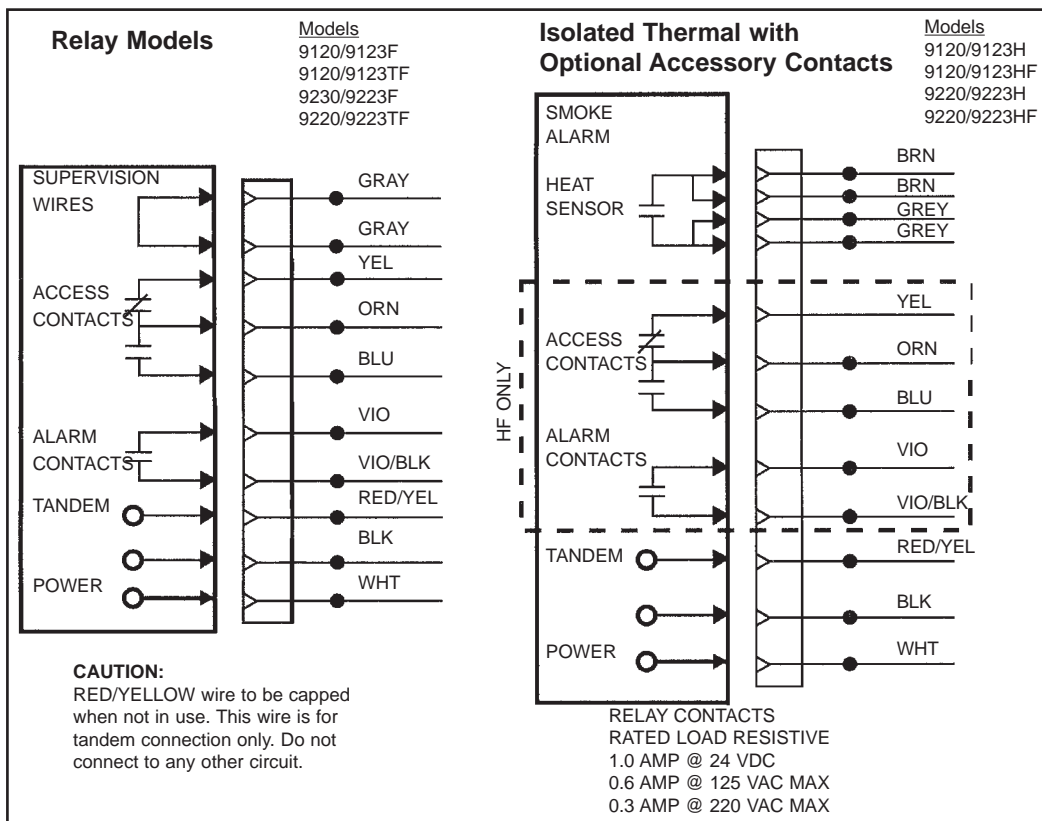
Relay Models

Models
9120/9123F
9120/9123TF
9230/9223F
9220/9223TF

SUPERVISION WIRES
ACCESS CONTACTS
ALARM CONTACTS
TANDEM
POWER

GRAY
GRAY
YEL
ORN
BLU
VIO
VIO/BLK
RED/YEL
BLK
WHT

CAUTION:
RED/YELLOW wire to be capped when not in use. This wire is for tandem connection only. Do not connect to any other circuit.

Isolated Thermal with Optional Accessory Contacts

Models
9120/9123H
9120/9123HF
9220/9223H
9220/9223HF

SMOKE ALARM
HEAT SENSOR
HF ONLY
ACCESS CONTACTS
ALARM CONTACTS
TANDEM
POWER

BRN
BRN
GREY
GREY
YEL
ORN
BLU
VIO
VIO/BLK
RED/YEL
BLK
WHT

RELAY CONTACTS
RATED LOAD RESISTIVE
1.0 AMP @ 24 VDC
0.6 AMP @ 125 VAC MAX
0.3 AMP @ 220 VAC MAX